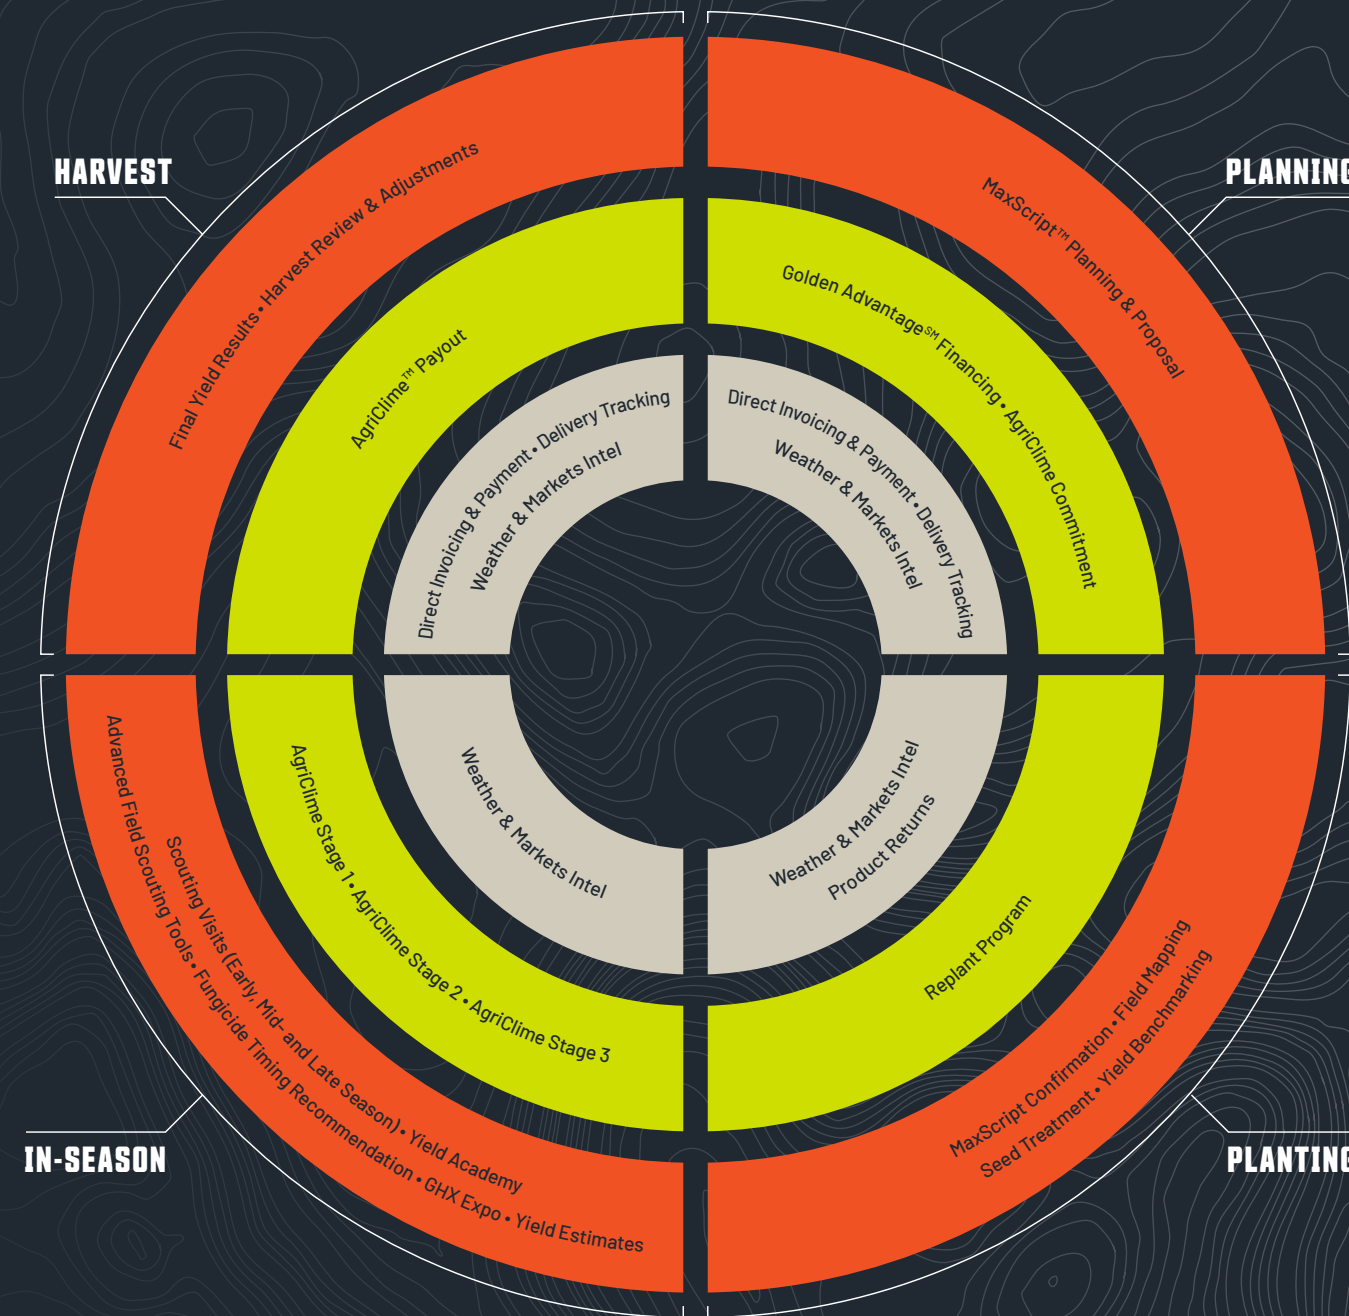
HARVEST

Final Yield Results • Harvest Review & Adjustments

AgriClime™ Payout

Direct Invoicing & Payment • Delivery Tracking
Weather & Markets Intel

PLANNING

MaxScript™ Planning & Proposal

Golden Advantage℠ Financing • AgriClime Commitment

Direct Invoicing & Payment • Delivery Tracking
Weather & Markets Intel

IN-SEASON

Advanced Field Scouting Tools • Fungicide Timing Recommendation • GHX Expo • Yield Estimates
Scouting Visits (Early, Mid- and Late Season) • Yield Academy

AgriClime Stage 1 • AgriClime Stage 2 • AgriClime Stage 3

Weather & Markets Intel

PLANTING

MaxScript Confirmation • Field Mapping
Seed Treatment • Yield Benchmarking

Replant Program

Weather & Markets Intel
Product Returns